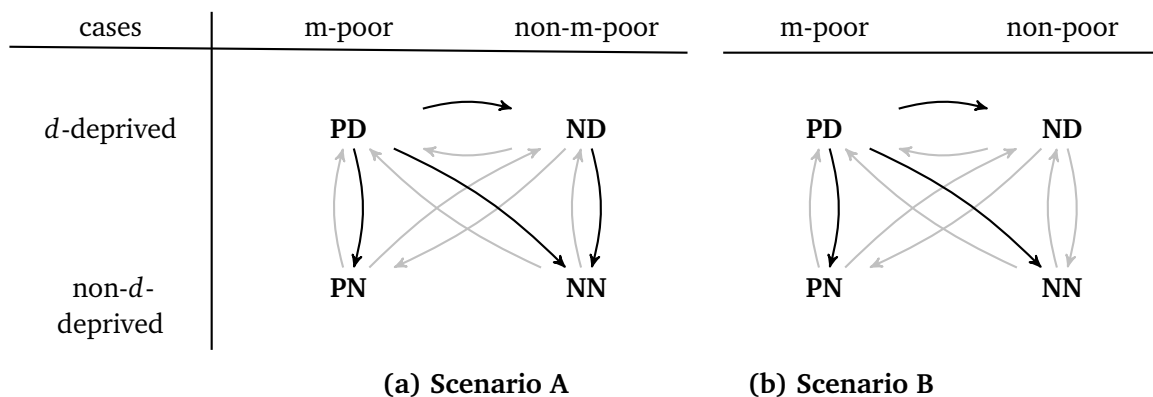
| cases | m-poor | non-m-poor | m-poor | non-poor |
|---|---|---|---|---|
| $d$-deprived | **PD** | **ND** | **PD** | **ND** |
| non-$d$-deprived | **PN** | **NN** | **PN** | **NN** |

**(a) Scenario A**

**(b) Scenario B**